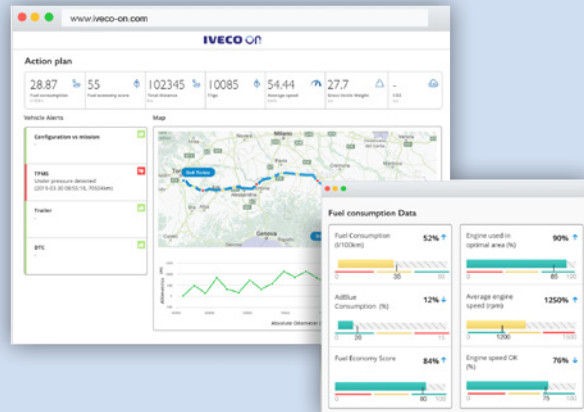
www.iveco-on.com

IVECO ON

Action plan

28.87 Fuel consumption

55 Fuel economy score

102345 Total distance

10085 Trips

54.44 Average speed

27.7 Gross Vehicle Weight

- CO2

Vehicle Alerts

Configuration vs mission

TPMS
Under pressure detected
(2019-03-30 09:55:18, 70504km)

Trailer

DTC

Map

Genova

Absolute Odometer

Fuel consumption Data

Fuel Consumption (l/100km) 52%

0 35 60

Engine used in optimal area (%) 90%

0 85 100

AdBlue Consumption (%) 12%

0 20 15

Average engine speed (rpm) 1250%

0 1200

Fuel Economy Score 84%

0 80 100

Engine speed OK (%) 76%

0 75 100